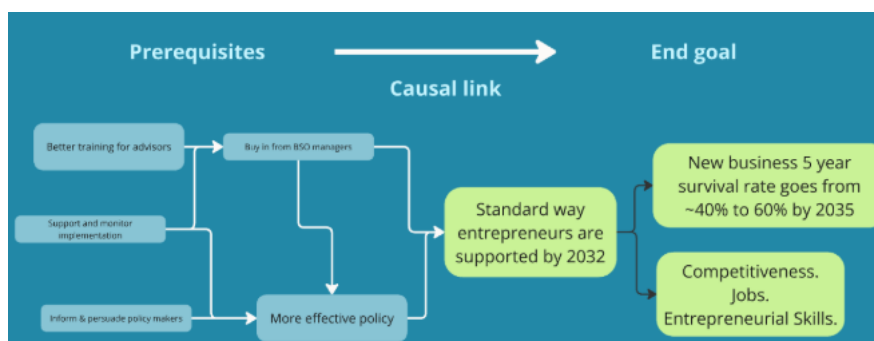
Prerequisites

End goal

Causal link

Better training for advisors

Support and monitor implementation

Inform & persuade policy makers

Buy in from BSO managers

More effective policy

Standard way entrepreneurs are supported by 2032

New business 5 year survival rate goes from ~40% to 60% by 2035

Competitiveness. Jobs. Entrepreneurial Skills.